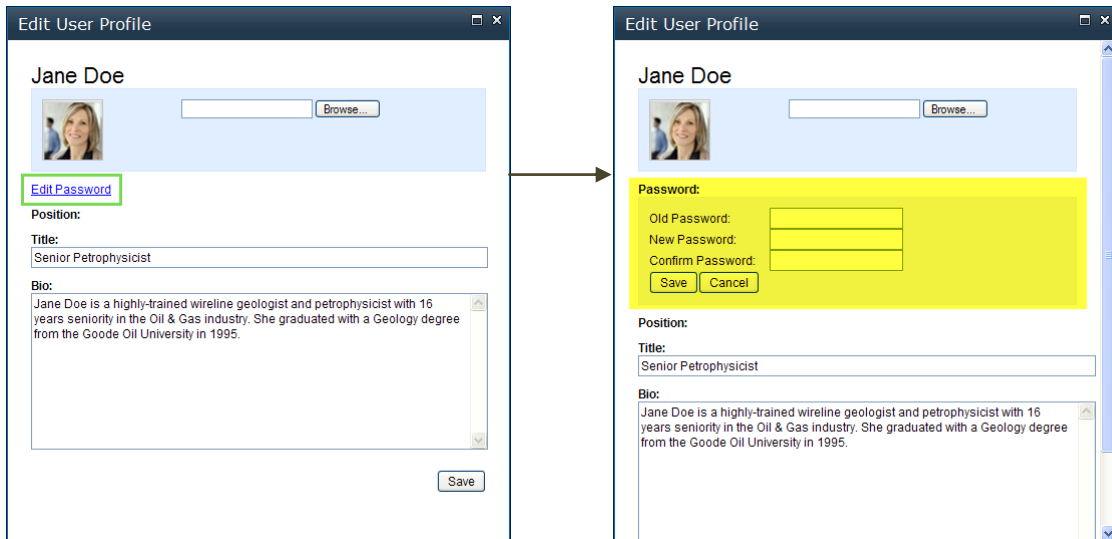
Edit User Profile

Jane Doe

Browse...

Edit Password

Position:

Title:

Senior Petrophysicist

Bio:

Jane Doe is a highly-trained wireline geologist and petrophysicist with 16 years seniority in the Oil & Gas industry. She graduated with a Geology degree from the Goode Oil University in 1995.

Save

Edit User Profile

Jane Doe

Browse...

Password:

Old Password:

New Password:

Confirm Password:

Save

Cancel

Position:

Title:

Senior Petrophysicist

Bio:

Jane Doe is a highly-trained wireline geologist and petrophysicist with 16 years seniority in the Oil & Gas industry. She graduated with a Geology degree from the Goode Oil University in 1995.